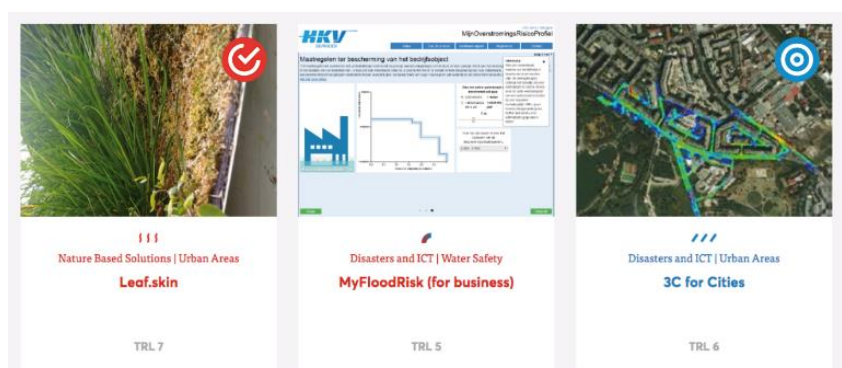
Nature Based Solutions | Urban Areas

Leaf.skin

TRL 7

HKV

MijnOverstromingsRisicoProfiel

Maatregelen ter bescherming van het bedrijfsobject

Disasters and ICT | Water Safety

MyFloodRisk (for business)

TRL 5

Disasters and ICT | Urban Areas

3C for Cities

TRL 6